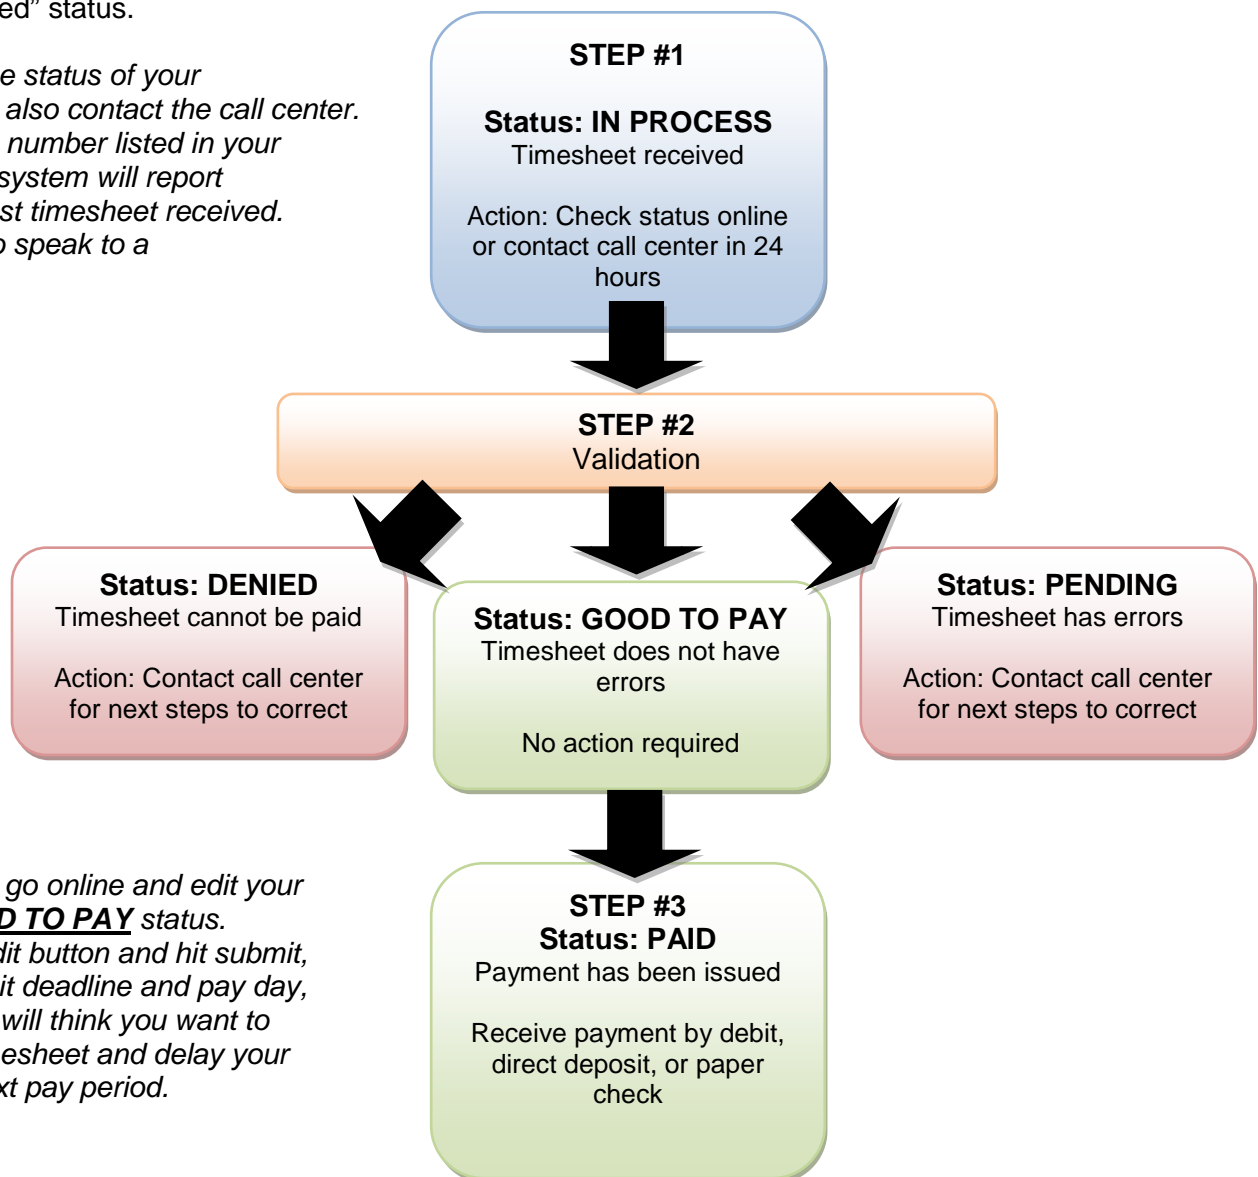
ed" status.

e status of your also contact the call center. number listed in your system will report st timesheet received. speak to a

STEP #1

Status: IN PROCESS
Timesheet received

Action: Check status online or contact call center in 24 hours

STEP #2
Validation

Status: DENIED
Timesheet cannot be paid

Action: Contact call center for next steps to correct

Status: GOOD TO PAY
Timesheet does not have errors

No action required

Status: PENDING
Timesheet has errors

Action: Contact call center for next steps to correct

go online and edit your ***D TO PAY*** status. dit button and hit submit, it deadline and pay day, will think you want to esheet and delay your xt pay period.

STEP #3
Status: PAID
Payment has been issued

Receive payment by debit, direct deposit, or paper check